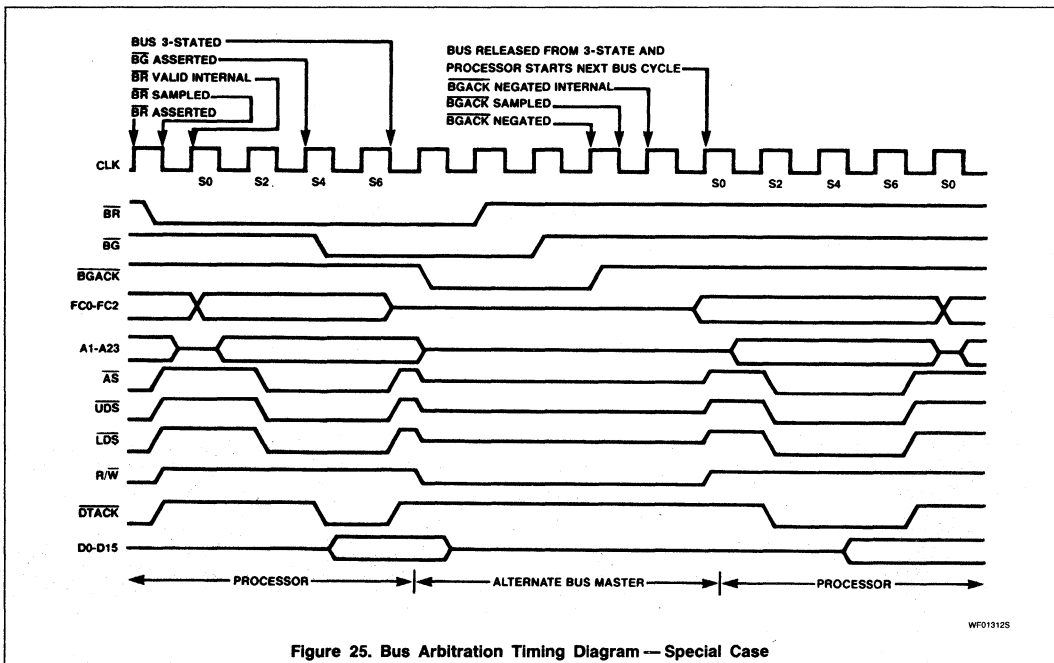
BUS 3-STATED
$\overline{BG}$ ASSERTED
$\overline{BR}$ VALID INTERNAL
$\overline{BR}$ SAMPLED
$\overline{BR}$ ASSERTED

BUS RELEASED FROM 3-STATE AND PROCESSOR STARTS NEXT BUS CYCLE
$\overline{BGACK}$ NEGATED INTERNAL
$\overline{BGACK}$ SAMPLED
$\overline{BGACK}$ NEGATED

CLK
S0 S2 S4 S6 S0 S2 S4 S6 S0

$\overline{BR}$
$\overline{BG}$
$\overline{BGACK}$
FC0-FC2
A1-A23
$\overline{AS}$
$\overline{UDS}$
$\overline{LDS}$
R/$\overline{W}$
$\overline{DTACK}$
D0-D15

PROCESSOR
ALTERNATE BUS MASTER
PROCESSOR

WF01312S

Figure 25. Bus Arbitration Timing Diagram — Special Case